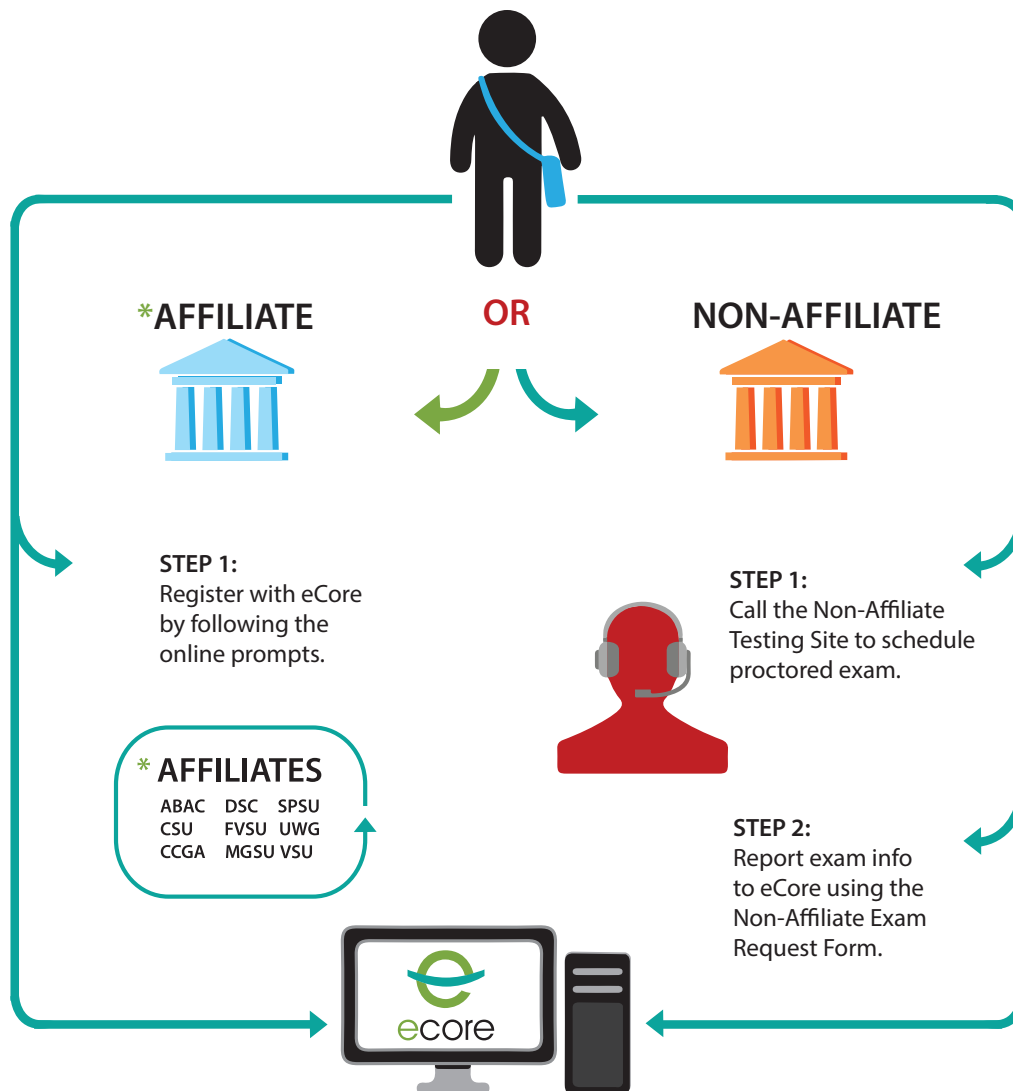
*AFFILIATE

OR

NON-AFFILIATE

STEP 1:
Register with eCore by following the online prompts.

STEP 1:
Call the Non-Affiliate Testing Site to schedule proctored exam.

* AFFILIATES

| ABAC | DSC | SPSU |
|---|---|---|
| CSU | FVSU | UWG |
| CCGA | MGSU | VSU |

STEP 2:
Report exam info to eCore using the Non-Affiliate Exam Request Form.

ecore